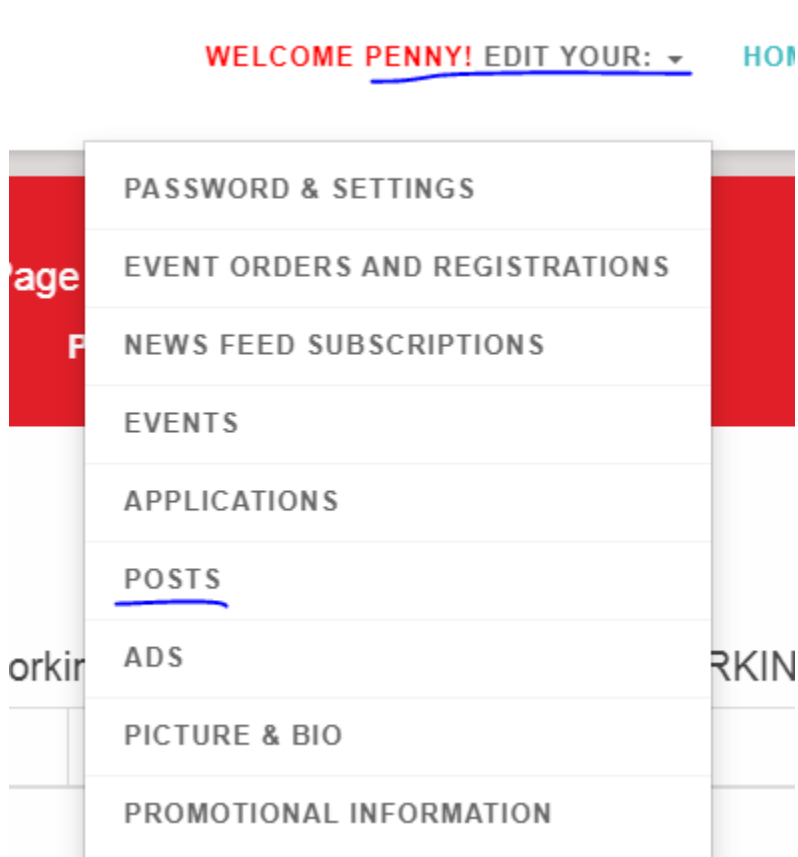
WELCOME PENNY! EDIT YOUR: ▾ HOM

'age

P

orki

RKIN

PASSWORD & SETTINGS

EVENT ORDERS AND REGISTRATIONS

NEWS FEED SUBSCRIPTIONS

EVENTS

APPLICATIONS

POSTS

ADS

PICTURE & BIO

PROMOTIONAL INFORMATION